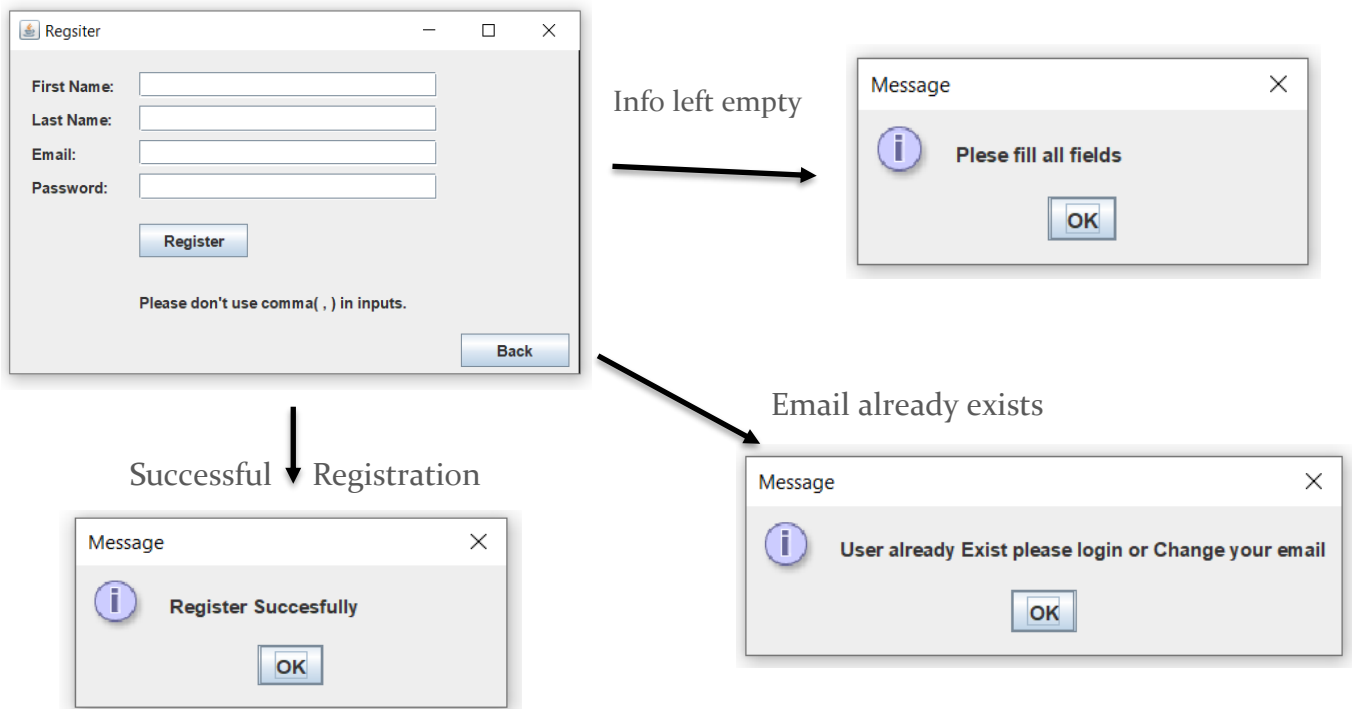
Regsiter

First Name:

Last Name:

Email:

Password:

Register

Please don't use comma( , ) in inputs.

Back

Info left empty

Message

Plese fill all fields

OK

Email already exists

Message

User already Exist please login or Change your email

OK

Successful Registration

Message

Register Succesfully

OK